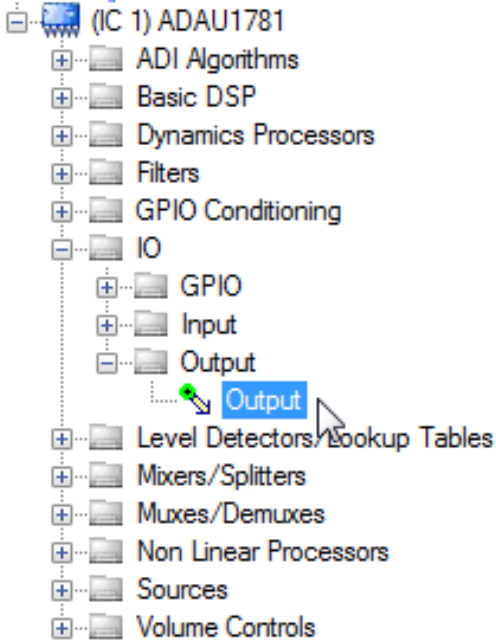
(IC 1) ADAU1781
ADI Algorithms
Basic DSP
Dynamics Processors
Filters
GPIO Conditioning
IO
GPIO
Input
Output
Output
Level Detectors/Lookup Tables
Mixers/Splitters
Muxes/Demuxes
Non Linear Processors
Sources
Volume Controls